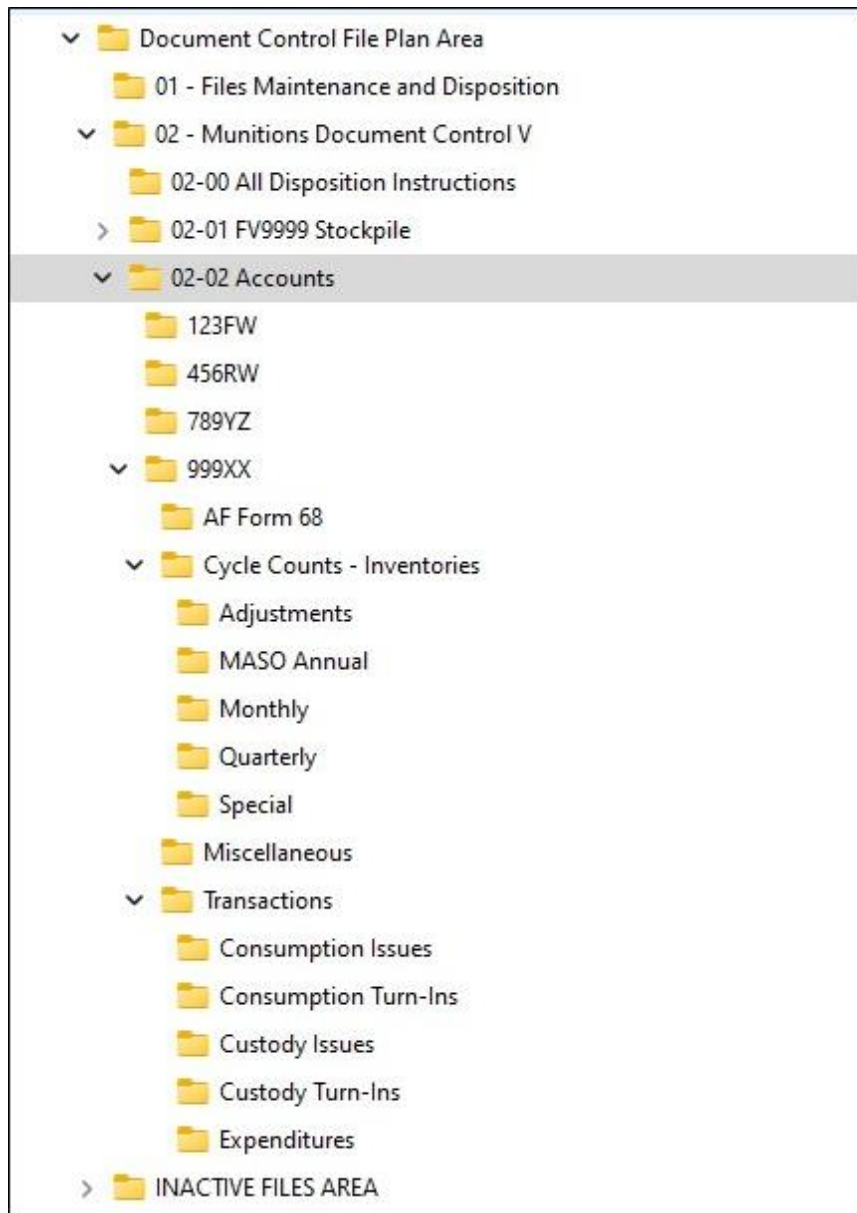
Document Control File Plan Area
01 - Files Maintenance and Disposition
02 - Munitions Document Control V
02-00 All Disposition Instructions
02-01 FV9999 Stockpile
02-02 Accounts
123FW
456RW
789YZ
999XX
AF Form 68
Cycle Counts - Inventories
Adjustments
MASO Annual
Monthly
Quarterly
Special
Miscellaneous
Transactions
Consumption Issues
Consumption Turn-Ins
Custody Issues
Custody Turn-Ins
Expenditures
INACTIVE FILES AREA